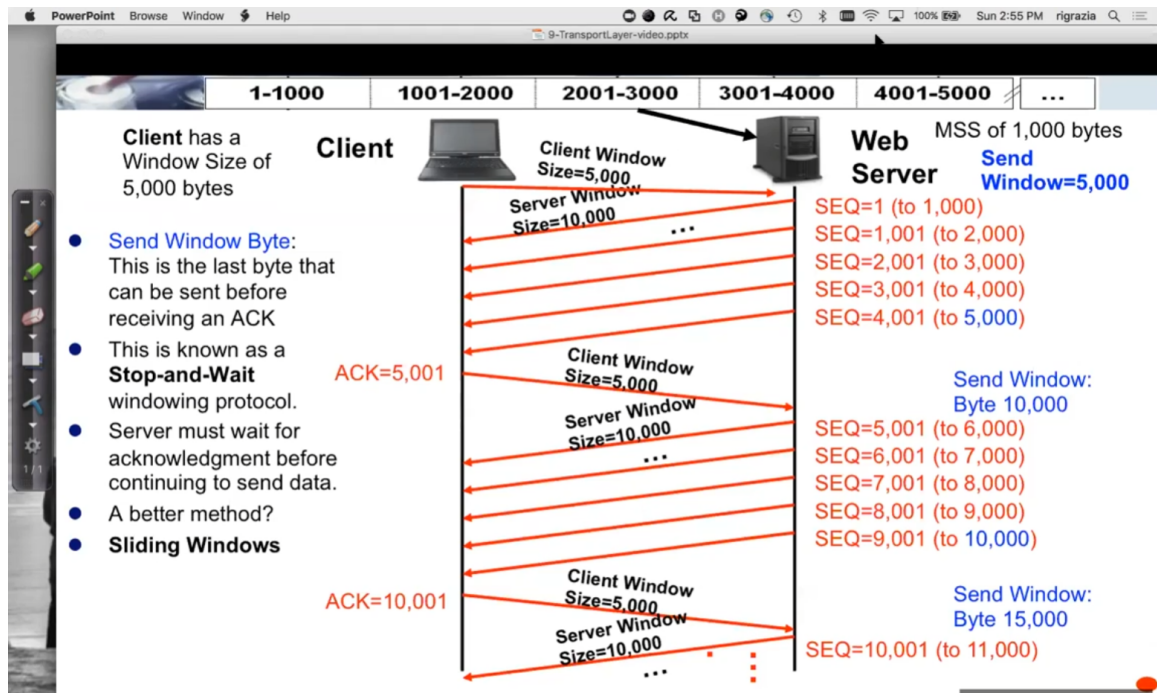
PowerPoint Browse Window Help 100% Sun 2:55 PM rigrazia

9-TransportLayer-video.pptx

| 1-1000 | 1001-2000 | 2001-3000 | 3001-4000 | 4001-5000 | ... |
|---|---|---|---|---|---|

Client has a Window Size of 5,000 bytes

Client

Web Server

MSS of 1,000 bytes

Send Window=5,000

Client Window Size=5,000

Server Window Size=10,000

...

SEQ=1 (to 1,000)
SEQ=1,001 (to 2,000)
SEQ=2,001 (to 3,000)
SEQ=3,001 (to 4,000)
SEQ=4,001 (to 5,000)

- Send Window Byte: This is the last byte that can be sent before receiving an ACK
- This is known as a Stop-and-Wait windowing protocol.
- Server must wait for acknowledgment before continuing to send data.
- A better method?
- Sliding Windows

ACK=5,001

Client Window Size=5,000

Send Window: Byte 10,000

Server Window Size=10,000

...

SEQ=5,001 (to 6,000)
SEQ=6,001 (to 7,000)
SEQ=7,001 (to 8,000)
SEQ=8,001 (to 9,000)
SEQ=9,001 (to 10,000)

ACK=10,001

Client Window Size=5,000

Send Window: Byte 15,000

Server Window Size=10,000

...

SEQ=10,001 (to 11,000)

1 / 1